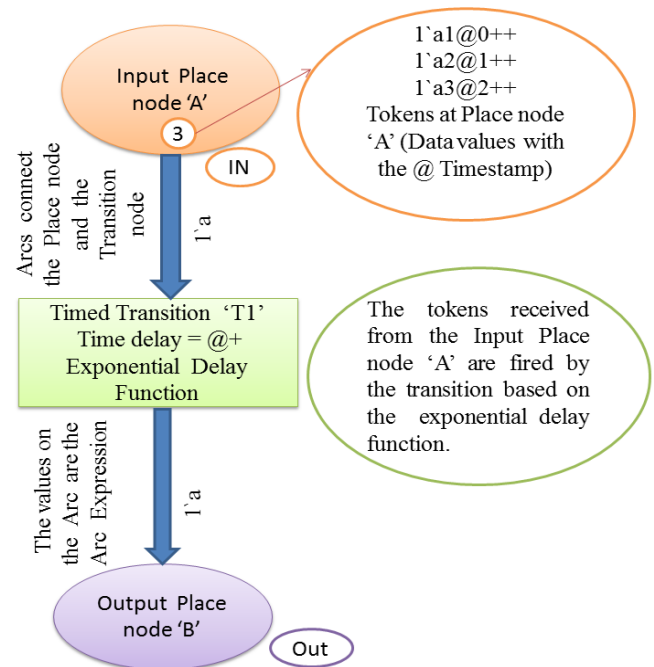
Input Place node ‘A’

3

IN

1`a1@0++
1`a2@1++
1`a3@2++
Tokens at Place node ‘A’ (Data values with the @ Timestamp)

Arcs connect the Place node and the Transition node

1`a

Timed Transition ‘T1’
Time delay = @+ Exponential Delay Function

The tokens received from the Input Place node ‘A’ are fired by the transition based on the exponential delay function.

The values on the Arc are the Arc Expression

1`a

Output Place node ‘B’

Out